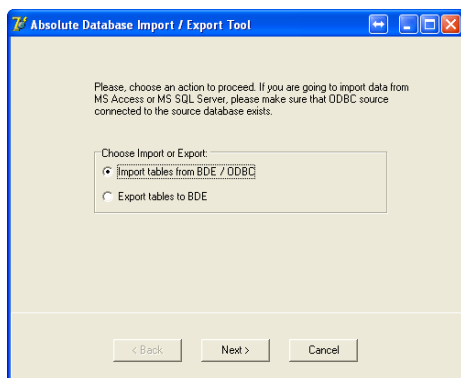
Absolute Database Import / Export Tool

Please, choose an action to proceed. If you are going to import data from MS Access or MS SQL Server, please make sure that ODBC source connected to the source database exists.

Choose Import or Export:

Import tables from BDE / ODBC

Export tables to BDE

< Back

Next >

Cancel